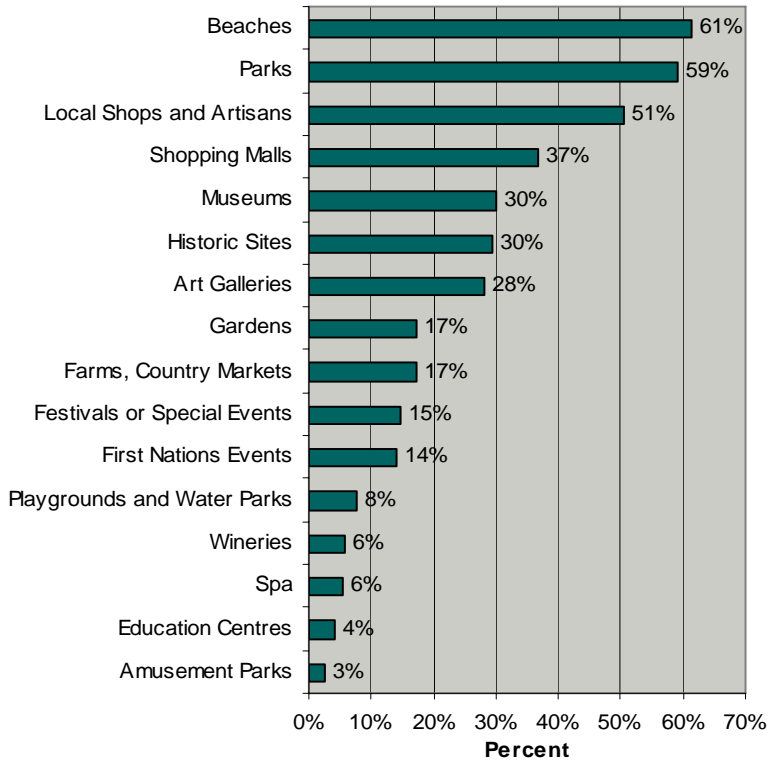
Beaches 61%
Parks 59%
Local Shops and Artisans 51%
Shopping Malls 37%
Museums 30%
Historic Sites 30%
Art Galleries 28%
Gardens 17%
Farms, Country Markets 17%
Festivals or Special Events 15%
First Nations Events 14%
Playgrounds and Water Parks 8%
Wineries 6%
Spa 6%
Education Centres 4%
Amusement Parks 3%

0% 10% 20% 30% 40% 50% 60% 70%
Percent